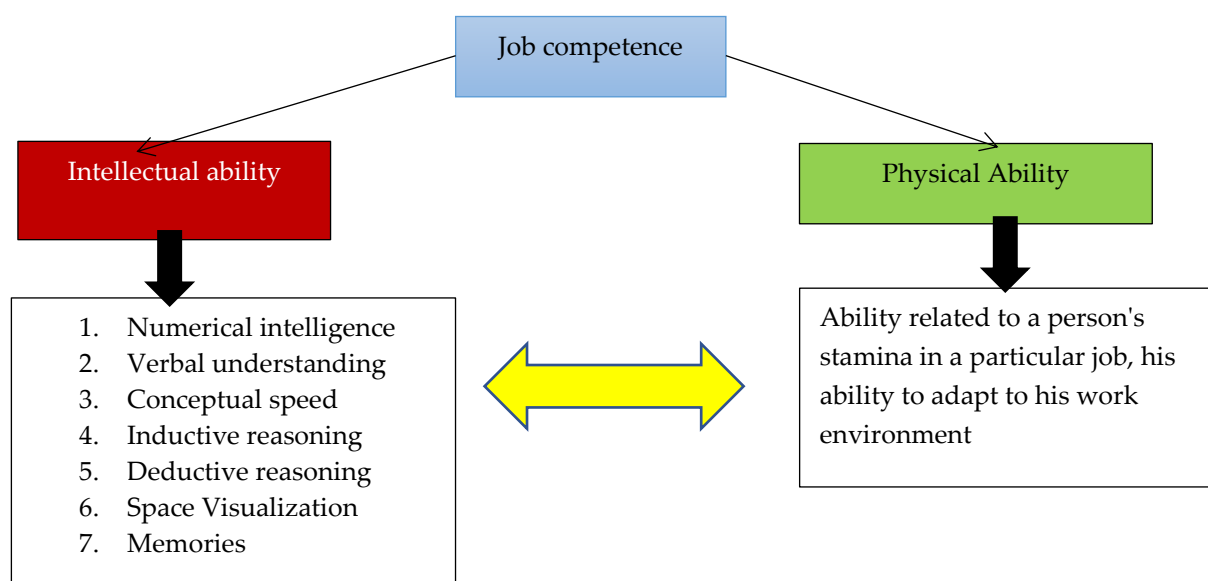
Job competence

Intellectual ability

Physical Ability

1. Numerical intelligence
2. Verbal understanding
3. Conceptual speed
4. Inductive reasoning
5. Deductive reasoning
6. Space Visualization
7. Memories

Ability related to a person's stamina in a particular job, his ability to adapt to his work environment